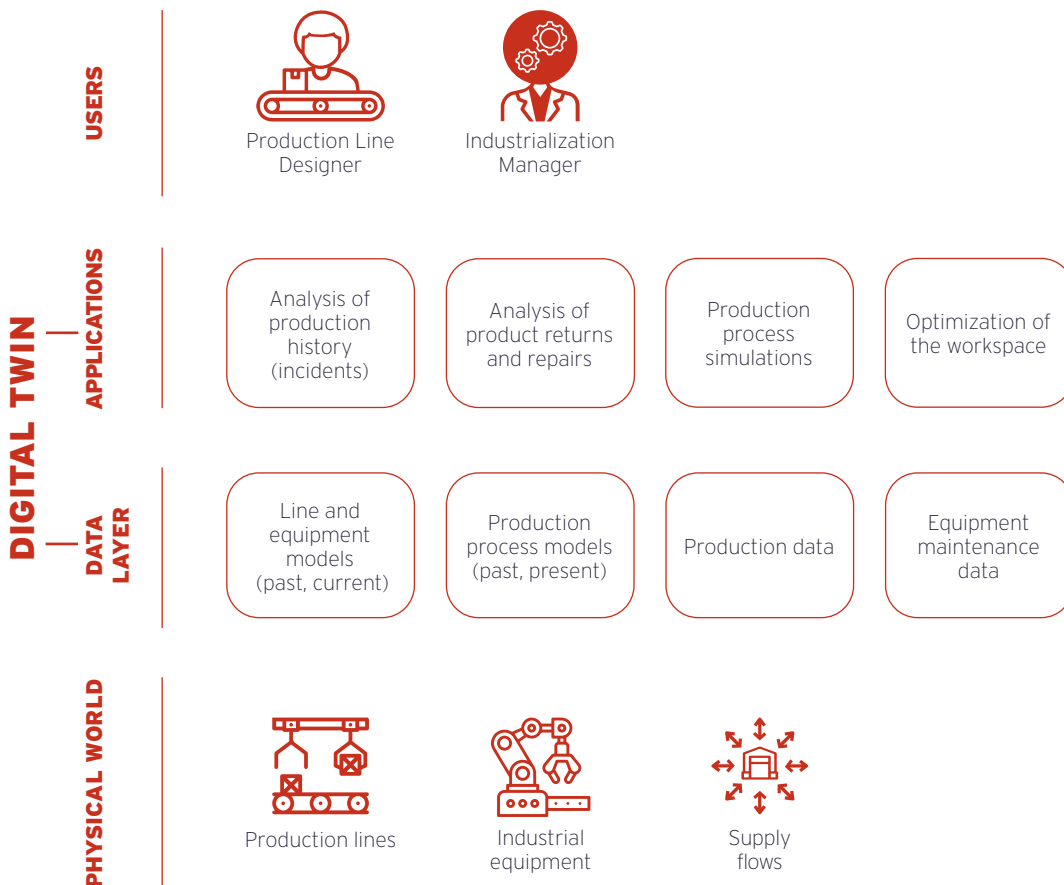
DIGITAL TWIN

USERS

Production Line Designer

Industrialization Manager

APPLICATIONS

Analysis of production history (incidents)

Analysis of product returns and repairs

Production process simulations

Optimization of the workspace

DATA LAYER

Line and equipment models (past, current)

Production process models (past, present)

Production data

Equipment maintenance data

PHYSICAL WORLD

Production lines

Industrial equipment

Supply flows